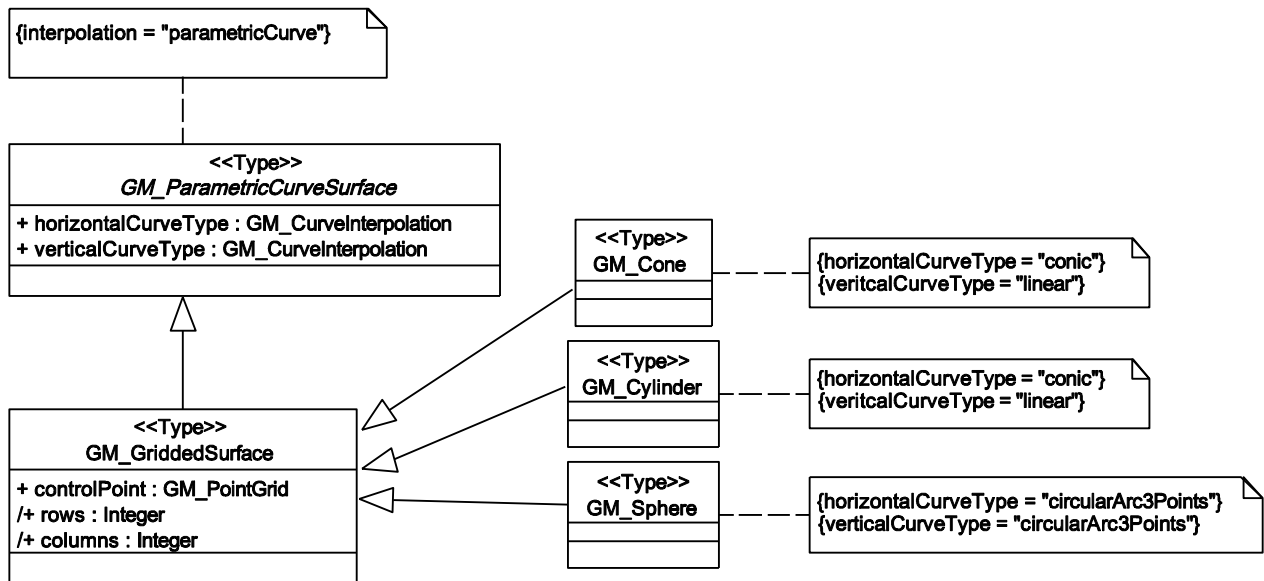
{interpolation = "parametricCurve"}

<<Type>>
*GM_ParametricCurveSurface*

+ horizontalCurveType : GM_CurveInterpolation
+ verticalCurveType : GM_CurveInterpolation

<<Type>>
GM_Cone

{horizontalCurveType = "conic"}
{veritcalCurveType = "linear"}

<<Type>>
GM_Cylinder

{horizontalCurveType = "conic"}
{veritcalCurveType = "linear"}

<<Type>>
GM_GriddedSurface

+ controlPoint : GM_PointGrid
/+ rows : Integer
/+ columns : Integer

<<Type>>
GM_Sphere

{horizontalCurveType = "circularArc3Points"}
{verticalCurveType = "circularArc3Points"}